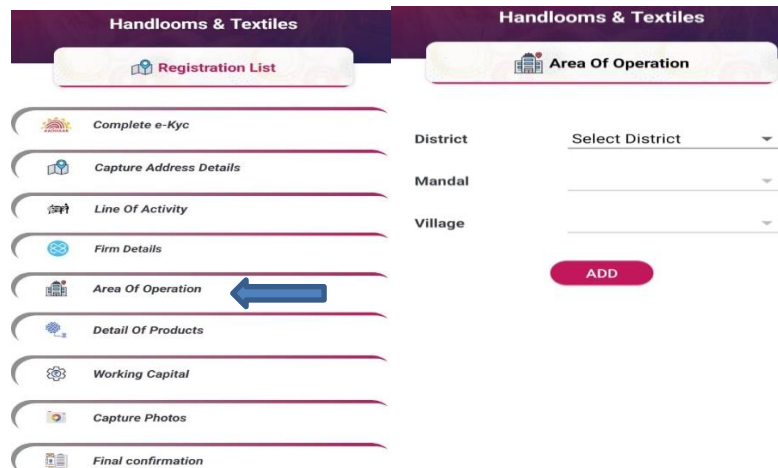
Handlooms & Textiles

Registration List

Complete e-Kyc

Capture Address Details

Line Of Activity

Firm Details

Area Of Operation

Detail Of Products

Working Capital

Capture Photos

Final confirmation

Handlooms & Textiles

Area Of Operation

District Select District

Mandal

Village

ADD